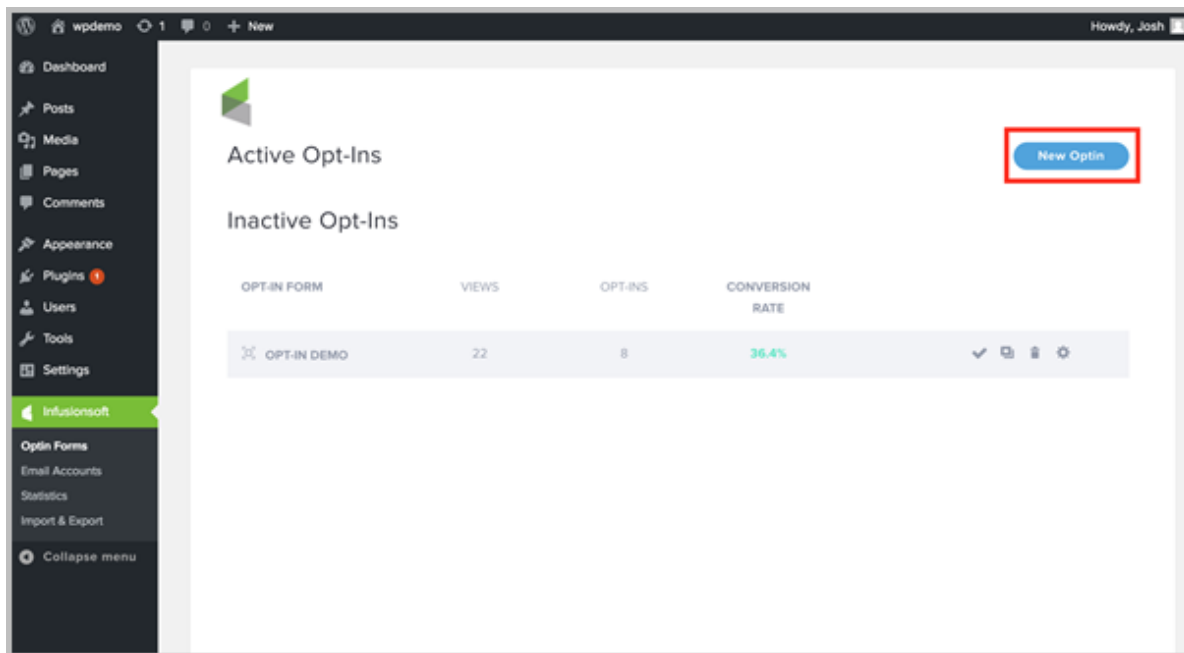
wpdemo 1 0 + New

Howdy, Josh

Dashboard
Posts
Media
Pages
Comments
Appearance
Plugins 1
Users
Tools
Settings
Infusionsoft
Optin Forms
Email Accounts
Statistics
Import & Export
Collapse menu

Active Opt-Ins

New Optin

Inactive Opt-Ins

| OPT-IN FORM | VIEWS | OPT-INS | CONVERSION RATE |
|---|---|---|---|
| OPT-IN DEMO | 22 | 8 | 36.4% |